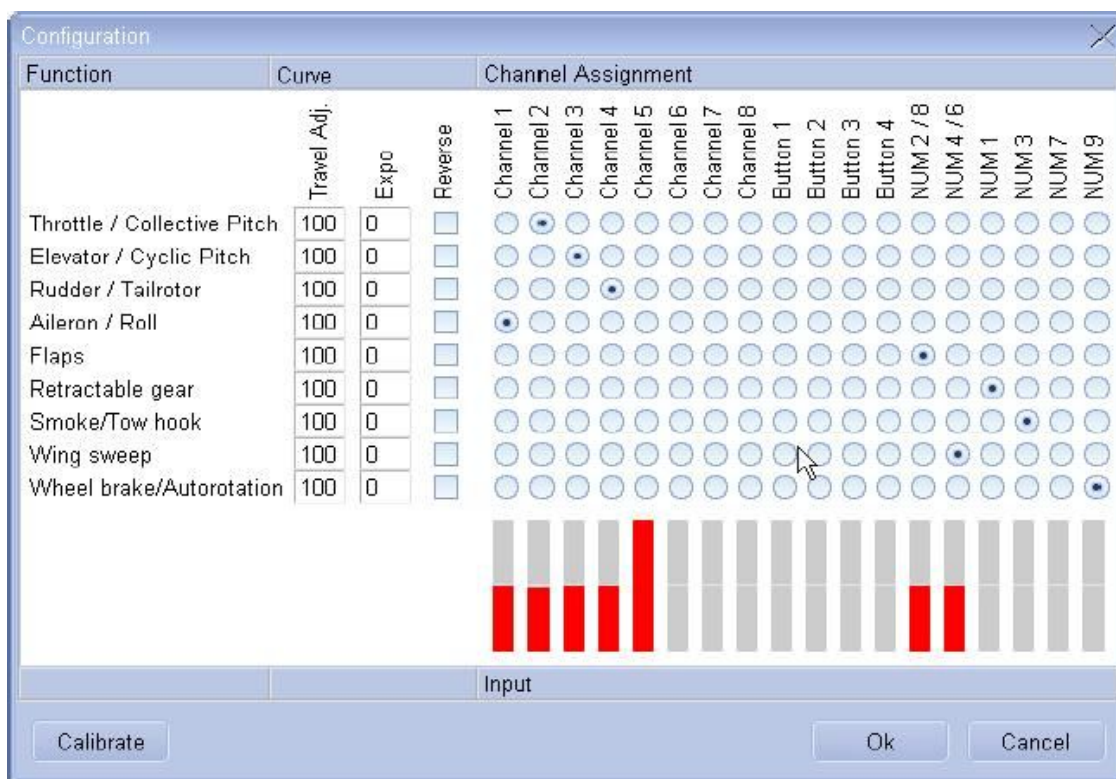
Configuration

| Function | Travel Adj. | Expo | Reverse | Channel 1 | Channel 2 | Channel 3 | Channel 4 | Channel 5 | Channel 6 | Channel 7 | Channel 8 | Button 1 | Button 2 | Button 3 | Button 4 | NUM 2 / 8 | NUM 4 / 6 | NUM 1 | NUM 3 | NUM 7 | NUM 9 |
|---|---|---|---|---|---|---|---|---|---|---|---|---|---|---|---|---|---|---|---|---|---|
| Throttle / Collective Pitch | 100 | 0 | | | | | | | | | | | | | | | | | | | |
| Elevator / Cyclic Pitch | 100 | 0 | | | | | | | | | | | | | | | | | | | |
| Rudder / Tailrotor | 100 | 0 | | | | | | | | | | | | | | | | | | | |
| Aileron / Roll | 100 | 0 | | | | | | | | | | | | | | | | | | | |
| Flaps | 100 | 0 | | | | | | | | | | | | | | | | | | | |
| Retractable gear | 100 | 0 | | | | | | | | | | | | | | | | | | | |
| Smoke/Tow hook | 100 | 0 | | | | | | | | | | | | | | | | | | | |
| Wing sweep | 100 | 0 | | | | | | | | | | | | | | | | | | | |
| Wheel brake/Autorotation | 100 | 0 | | | | | | | | | | | | | | | | | | | |

Curve

Channel Assignment

Input

Calibrate

Ok

Cancel